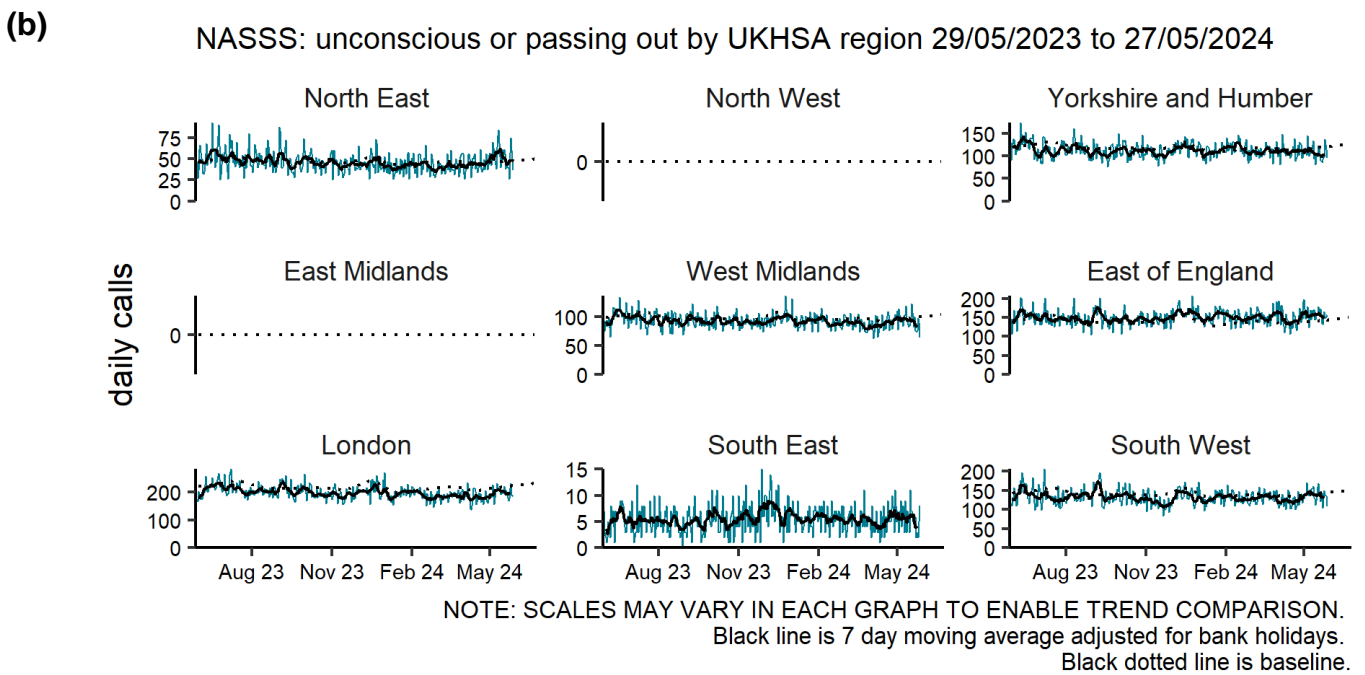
(b)

NASSS: unconscious or passing out by UKHSA region 29/05/2023 to 27/05/2024

North East
75
50
25
0

North West
0

Yorkshire and Humber
150
100
50
0

daily calls

East Midlands
0

West Midlands
100
50
0

East of England
200
150
100
50
0

London
200
100
0
Aug 23 Nov 23 Feb 24 May 24

South East
15
10
5
0
Aug 23 Nov 23 Feb 24 May 24

South West
200
150
100
50
0
Aug 23 Nov 23 Feb 24 May 24

NOTE: SCALES MAY VARY IN EACH GRAPH TO ENABLE TREND COMPARISON.
Black line is 7 day moving average adjusted for bank holidays.
Black dotted line is baseline.